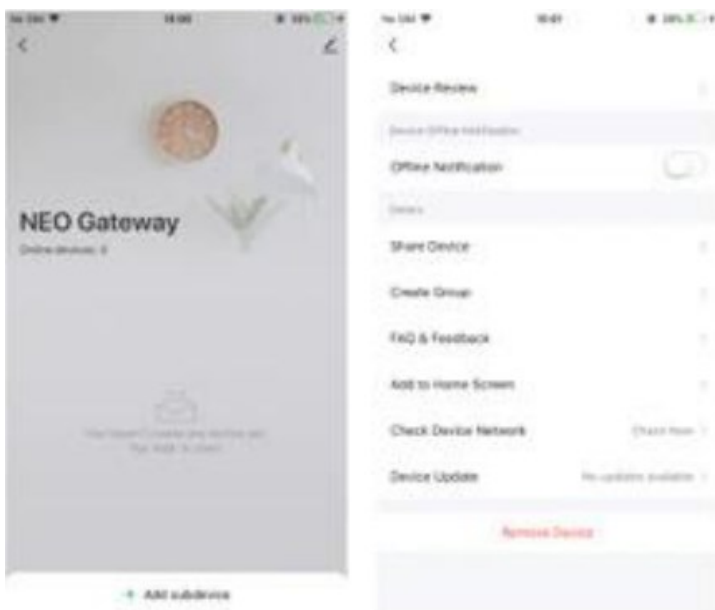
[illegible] 18:00 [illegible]

NEO Gateway

Online devices: 0

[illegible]

+ Add subdevice

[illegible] 18:01 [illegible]

Device Review

Device Offline Notification

Offline Notification

Others

Share Device

Create Group

FAQ & Feedback

Add to Home Screen

Check Device Network

Check Now

Device Update

No updates available

Remove Device